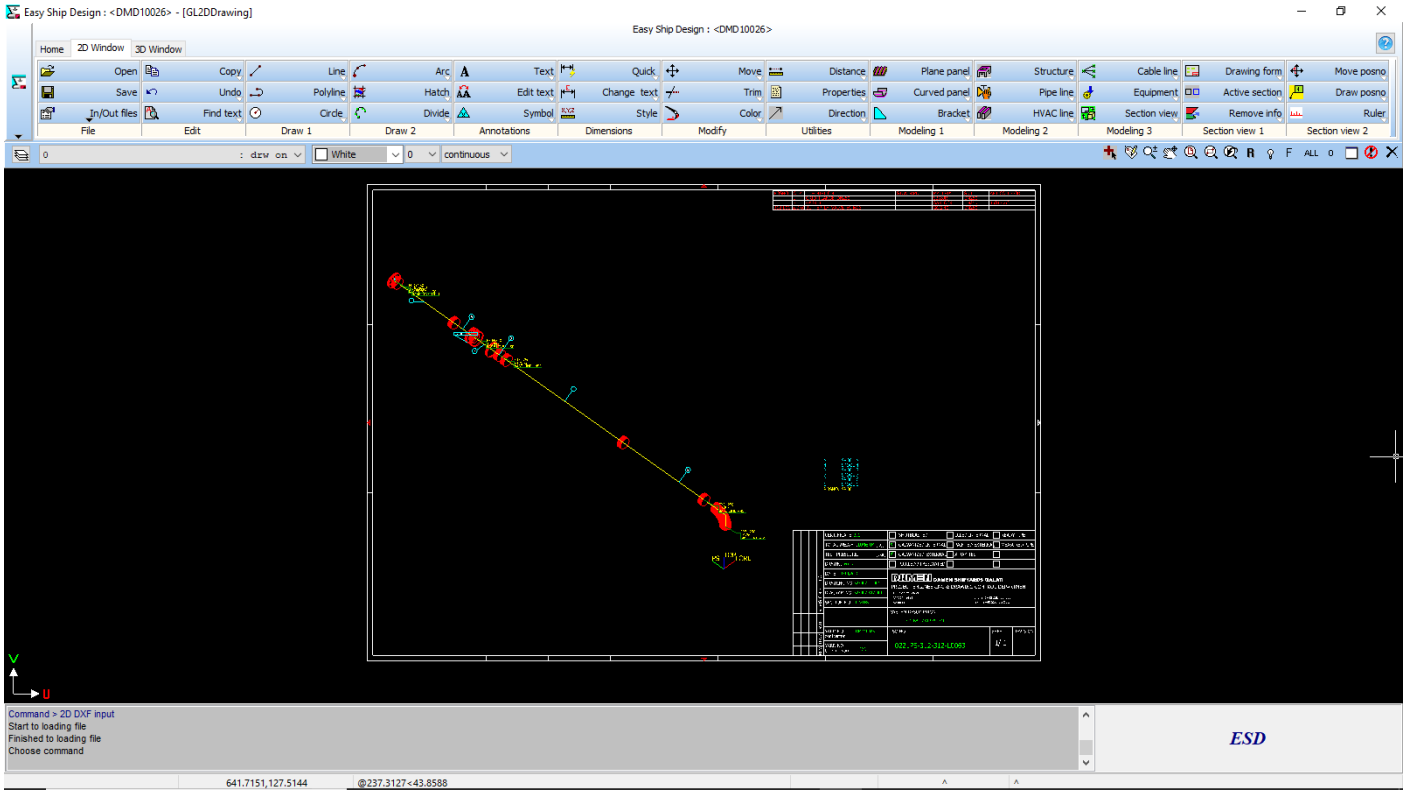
Easy Ship Design : <DMD10026> - [GL2DDrawing]

Easy Ship Design : <DMD10026>

Home 2D Window 3D Window

Open Save In/Out files
File

Copy Undo Find text
Edit

Line Polyline Circle
Draw 1

Arc Hatch Divide
Draw 2

Text Edit text Symbol
Annotations

Quick Change text Style
Dimensions

Move Trim Color
Modify

Distance Properties Direction
Utilities

Plane panel Curved panel Bracket
Modeling 1

Structure Pipe line HVAC line
Modeling 2

Cable line Equipment Section view
Modeling 3

Drawing form Active section Remove info
Section view 1

Move posno Draw posno Ruler
Section view 2

0 : drw on White 0 continuous

R F ALL 0

DAMEN SHIPYARDS GALATI

022.75-3.2-312-LC063

V
U

Command > 2D DXF input
Start to loading file
Finished to loading file
Choose command

ESD

641.7151,127.5144 @237.3127<43.8588